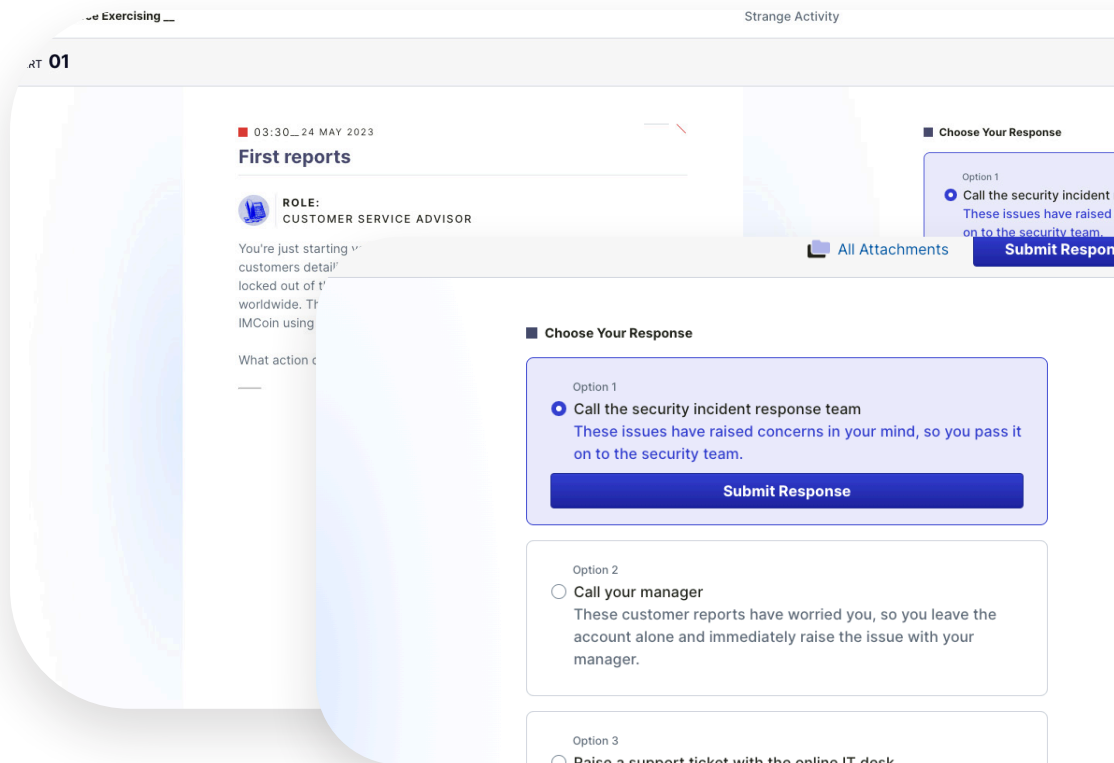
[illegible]ce Exercising __

Strange Activity

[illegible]RT 01

03:30__24 MAY 2023

First reports

ROLE:
CUSTOMER SERVICE ADVISOR

You're just starting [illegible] customers detail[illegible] locked out of t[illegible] worldwide. Th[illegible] IMCoin using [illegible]

What action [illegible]

Choose Your Response

Option 1
Call the security incident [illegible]
These issues have raised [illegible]
on to the security team.

All Attachments

Submit Respon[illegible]

Choose Your Response

Option 1
Call the security incident response team
These issues have raised concerns in your mind, so you pass it on to the security team.

Submit Response

Option 2
Call your manager
These customer reports have worried you, so you leave the account alone and immediately raise the issue with your manager.

Option 3
Raise a support ticket with the online IT desk